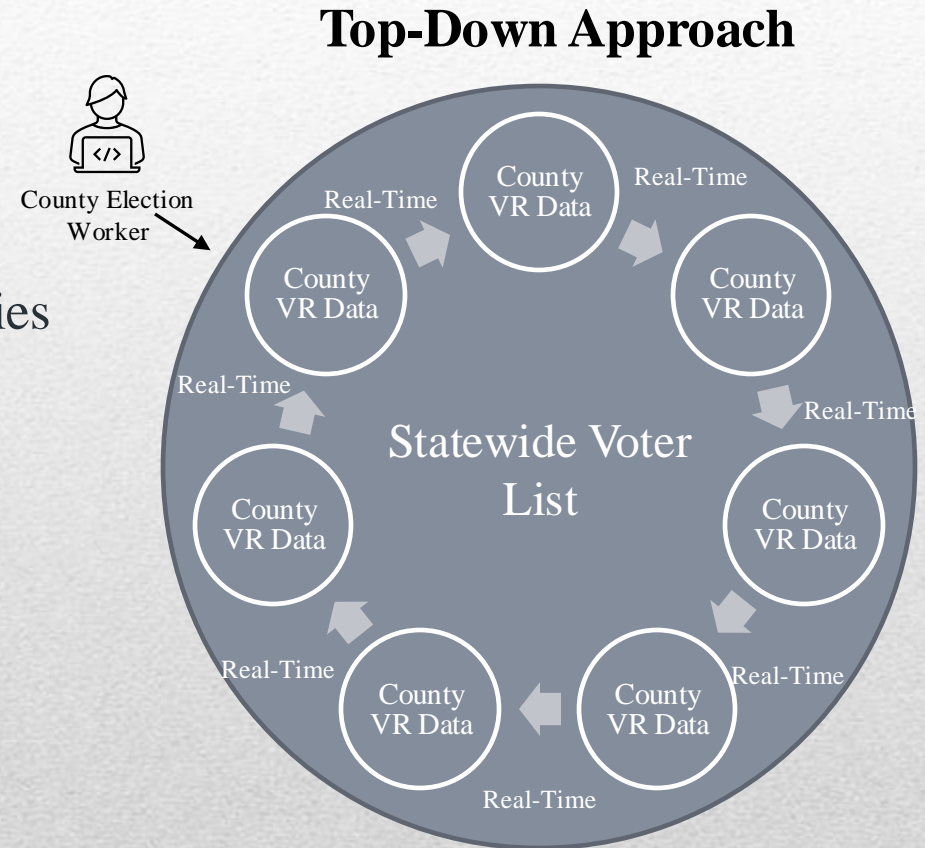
Top-Down Approach

ies

County Election Worker

Statewide Voter List

County VR Data

Real-Time

County VR Data

Real-Time

County VR Data

Real-Time

County VR Data

Real-Time

County VR Data

Real-Time

County VR Data

Real-Time

County VR Data

Real-Time

County VR Data

Real-Time